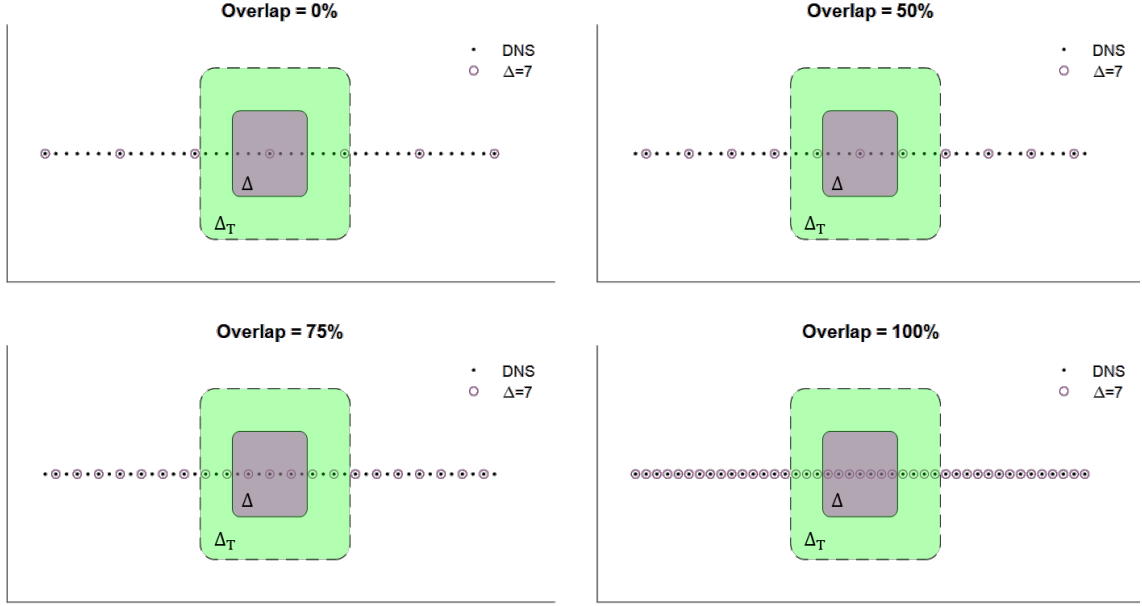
Overlap = 0%

DNS
$\Delta$=7

$\Delta$

$\Delta_T$

Overlap = 50%

DNS
$\Delta$=7

$\Delta$

$\Delta_T$

Overlap = 75%

DNS
$\Delta$=7

$\Delta$

$\Delta_T$

Overlap = 100%

DNS
$\Delta$=7

$\Delta$

$\Delta_T$